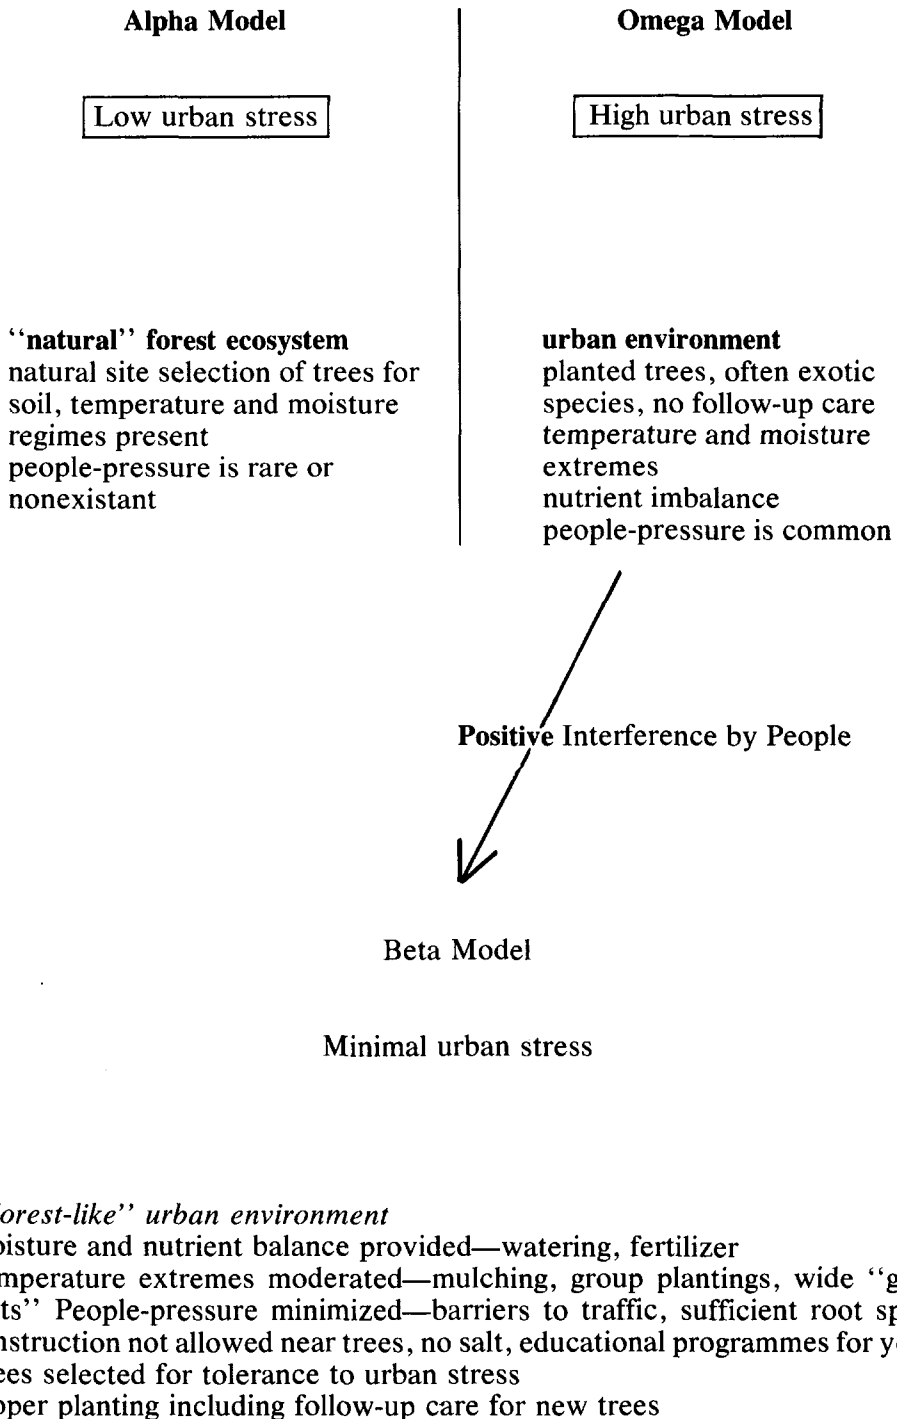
Alpha Model

Low urban stress

''natural'' forest ecosystem
natural site selection of trees for soil, temperature and moisture regimes present
people-pressure is rare or nonexistant

Omega Model

High urban stress

urban environment
planted trees, often exotic species, no follow-up care
temperature and moisture extremes
nutrient imbalance
people-pressure is common

Positive Interference by People

Beta Model

Minimal urban stress

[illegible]orest-like'' urban environment
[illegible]oisture and nutrient balance provided—watering, fertilizer
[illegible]mperature extremes moderated—mulching, group plantings, wide ''g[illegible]
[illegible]ts'' People-pressure minimized—barriers to traffic, sufficient root sp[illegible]
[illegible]nstruction not allowed near trees, no salt, educational programmes for y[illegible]
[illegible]ees selected for tolerance to urban stress
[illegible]oper planting including follow-up care for new trees